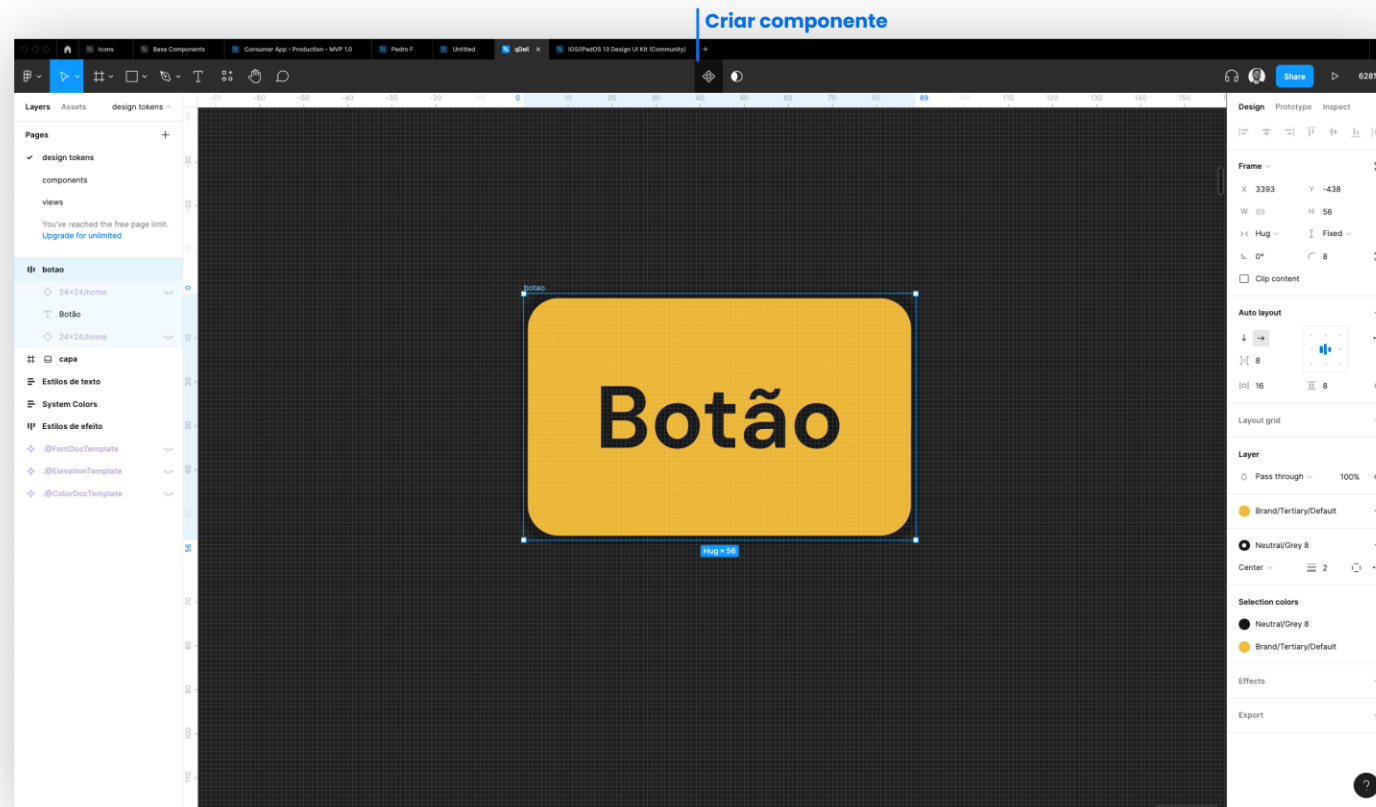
Criar componente

Icons
Base Components
Consumer App - Production - MVP 1.0
Pedro F
Untitled
qDeli
iOS/iPadOS 13 Design UI Kit (Community)

Share
628

Layers Assets design tokens

Pages
design tokens
components
views
You've reached the free page limit.
Upgrade for unlimited

botao
24×24/home
Botão
24×24/home
capa
Estilos de texto
System Colors
Estilos de efeito
.@FontDocTemplate
.@ElevationTemplate
.@ColorDocTemplate

-70 -60 -50 -40 -30 -20 0 10 20 30 40 50 60 70 80 89 100 110 120 130 140 150

botao
Botão
Hug × 56

Design Prototype Inspect

Frame
X 3393 Y -438
W 89 H 56
Hug Fixed
0° 8
Clip content

Auto layout
8
16 8

Layout grid

Layer
Pass through 100%

Brand/Tertiary/Default

Neutral/Grey 8
Center 2

Selection colors
Neutral/Grey 8
Brand/Tertiary/Default

Effects

Export

?